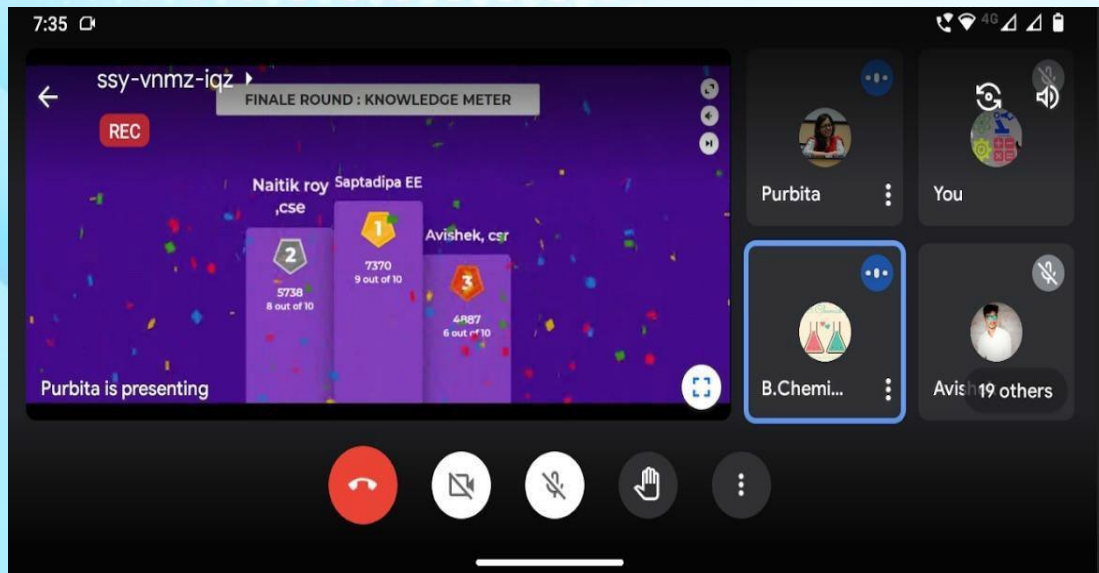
7:35

ssy-vnmz-iqz

FINALE ROUND : KNOWLEDGE METER

REC

Naitik roy ,cse

Saptadipa EE

Avishek, csr

2

5738
8 out of 10

1

7370
9 out of 10

3

4887
6 out of 10

Purbita is presenting

Purbita

You

B.Chemi...

Avish

19 others